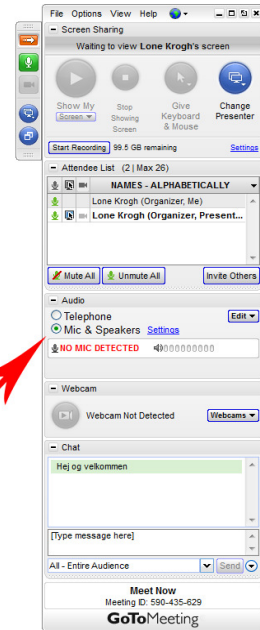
File Options View Help

Screen Sharing

Waiting to view Lone Krogh's screen

Show My Screen

Stop Showing Screen

Give Keyboard & Mouse

Change Presenter

Start Recording 99.5 GB remaining Settings

Attendee List (2 | Max 26)

NAMES - ALPHABETICALLY

Lone Krogh (Organizer, Me)

Lone Krogh (Organizer, Present...

Mute All Unmute All Invite Others

Audio

Telephone Edit

Mic & Speakers Settings

NO MIC DETECTED

Webcam

Webcam Not Detected Webcams

Chat

Hej og velkommen

[Type message here]

All - Entire Audience Send

Meet Now

Meeting ID: 590-435-629

GoToMeeting